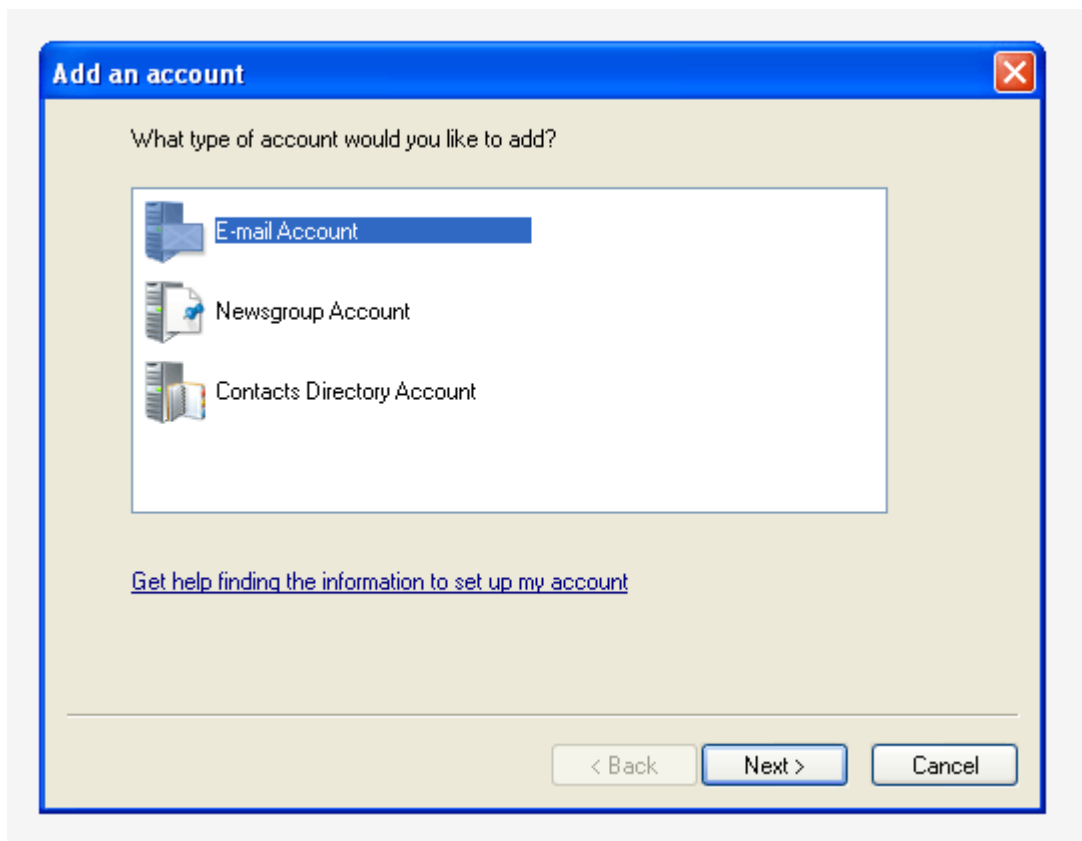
Add an account

What type of account would you like to add?

E-mail Account

Newsgroup Account

Contacts Directory Account

Get help finding the information to set up my account

< Back

Next >

Cancel